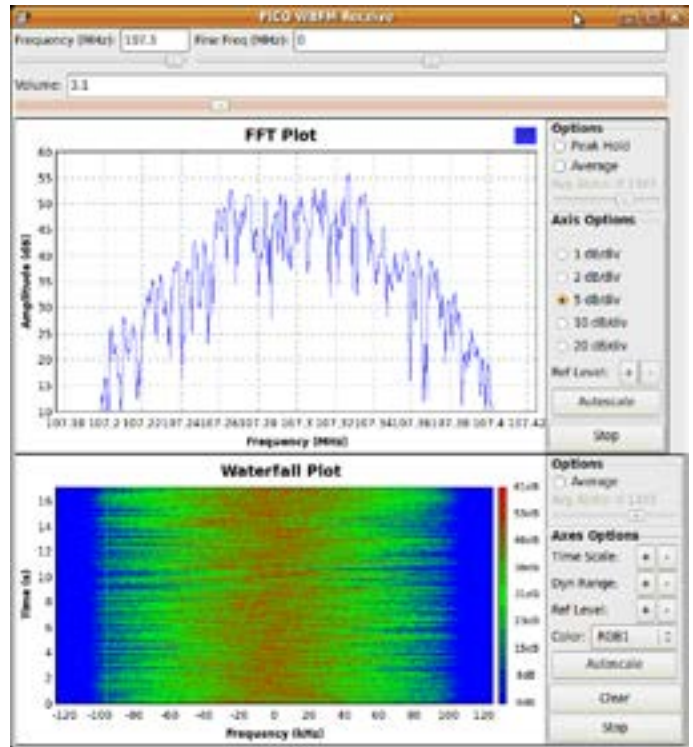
PICO WBFM Receive

Frequency (MHz): 107.3 Fine Freq (MHz): 0

Volume: 3.1

FFT Plot

Options
Peak Hold
Average
Avg Alpha: 0.1000

Axis Options
1 dB/div
2 dB/div
5 dB/div
10 dB/div
20 dB/div
Ref Level: + -
Autoscale
Stop

60
55
50
45
40
35
30
25
20
15
10
Amplitude (dB)
107.18 107.2 107.22 107.24 107.26 107.28 107.3 107.32 107.34 107.36 107.38 107.4 107.42
Frequency (MHz)

Waterfall Plot

Options
Average
Avg Alpha: 0.1000

Axes Options
Time Scale: + -
Dyn Range: + -
Ref Level: + -
Color: RGB1
Autoscale
Clear
Stop

16
14
12
10
8
6
4
2
0
Time (s)
-120 -100 -80 -60 -40 -20 0 20 40 60 80 100 120
Frequency (kHz)

61dB
53dB
46dB
38dB
31dB
23dB
15dB
8dB
0dB